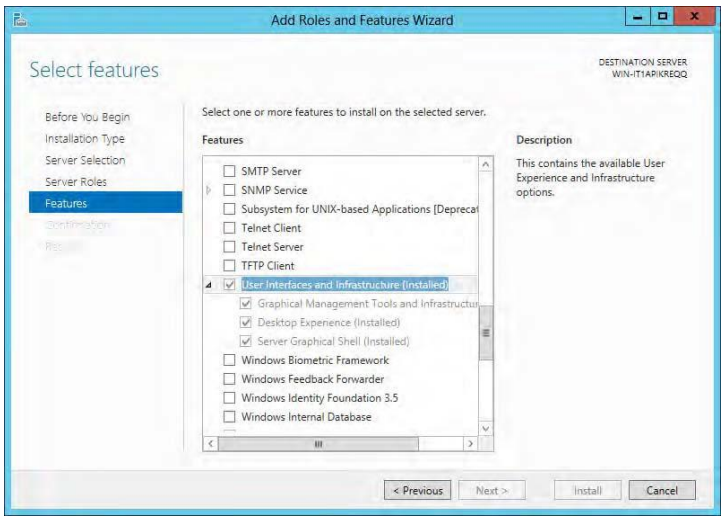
Add Roles and Features Wizard

Select features

DESTINATION SERVER
WIN-IT1APIKREQQ

Before You Begin
Installation Type
Server Selection
Server Roles
Features
Confirmation
Results

Select one or more features to install on the selected server.

Features

SMTP Server
SNMP Service
Subsystem for UNIX-based Applications [Deprecat
Telnet Client
Telnet Server
TFTP Client
User Interfaces and Infrastructure (Installed)
Graphical Management Tools and Infrastructur
Desktop Experience (Installed)
Server Graphical Shell (Installed)
Windows Biometric Framework
Windows Feedback Forwarder
Windows Identity Foundation 3.5
Windows Internal Database

Description

This contains the available User Experience and Infrastructure options.

< Previous
Next >
Install
Cancel